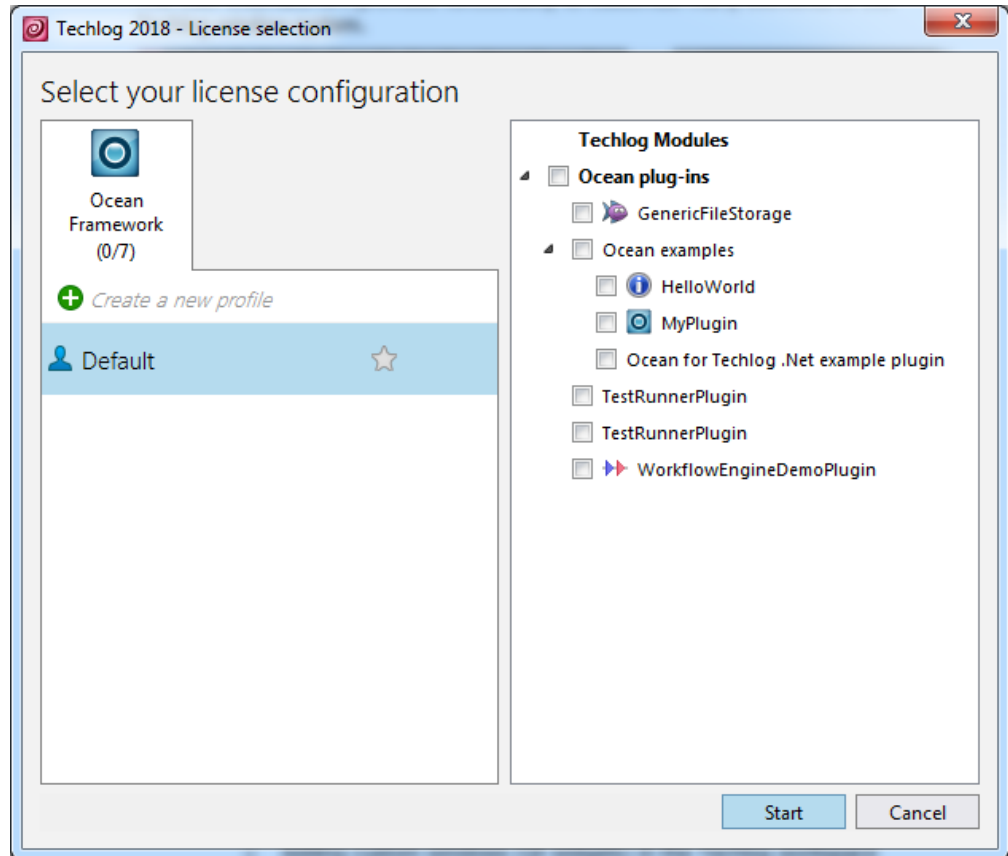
Techlog 2018 - License selection

Select your license configuration

Ocean Framework (0/7)

Create a new profile

Default

Techlog Modules

Ocean plug-ins

GenericFileStorage

Ocean examples

HelloWorld

MyPlugin

Ocean for Techlog .Net example plugin

TestRunnerPlugin

TestRunnerPlugin

WorkflowEngineDemoPlugin

Start

Cancel